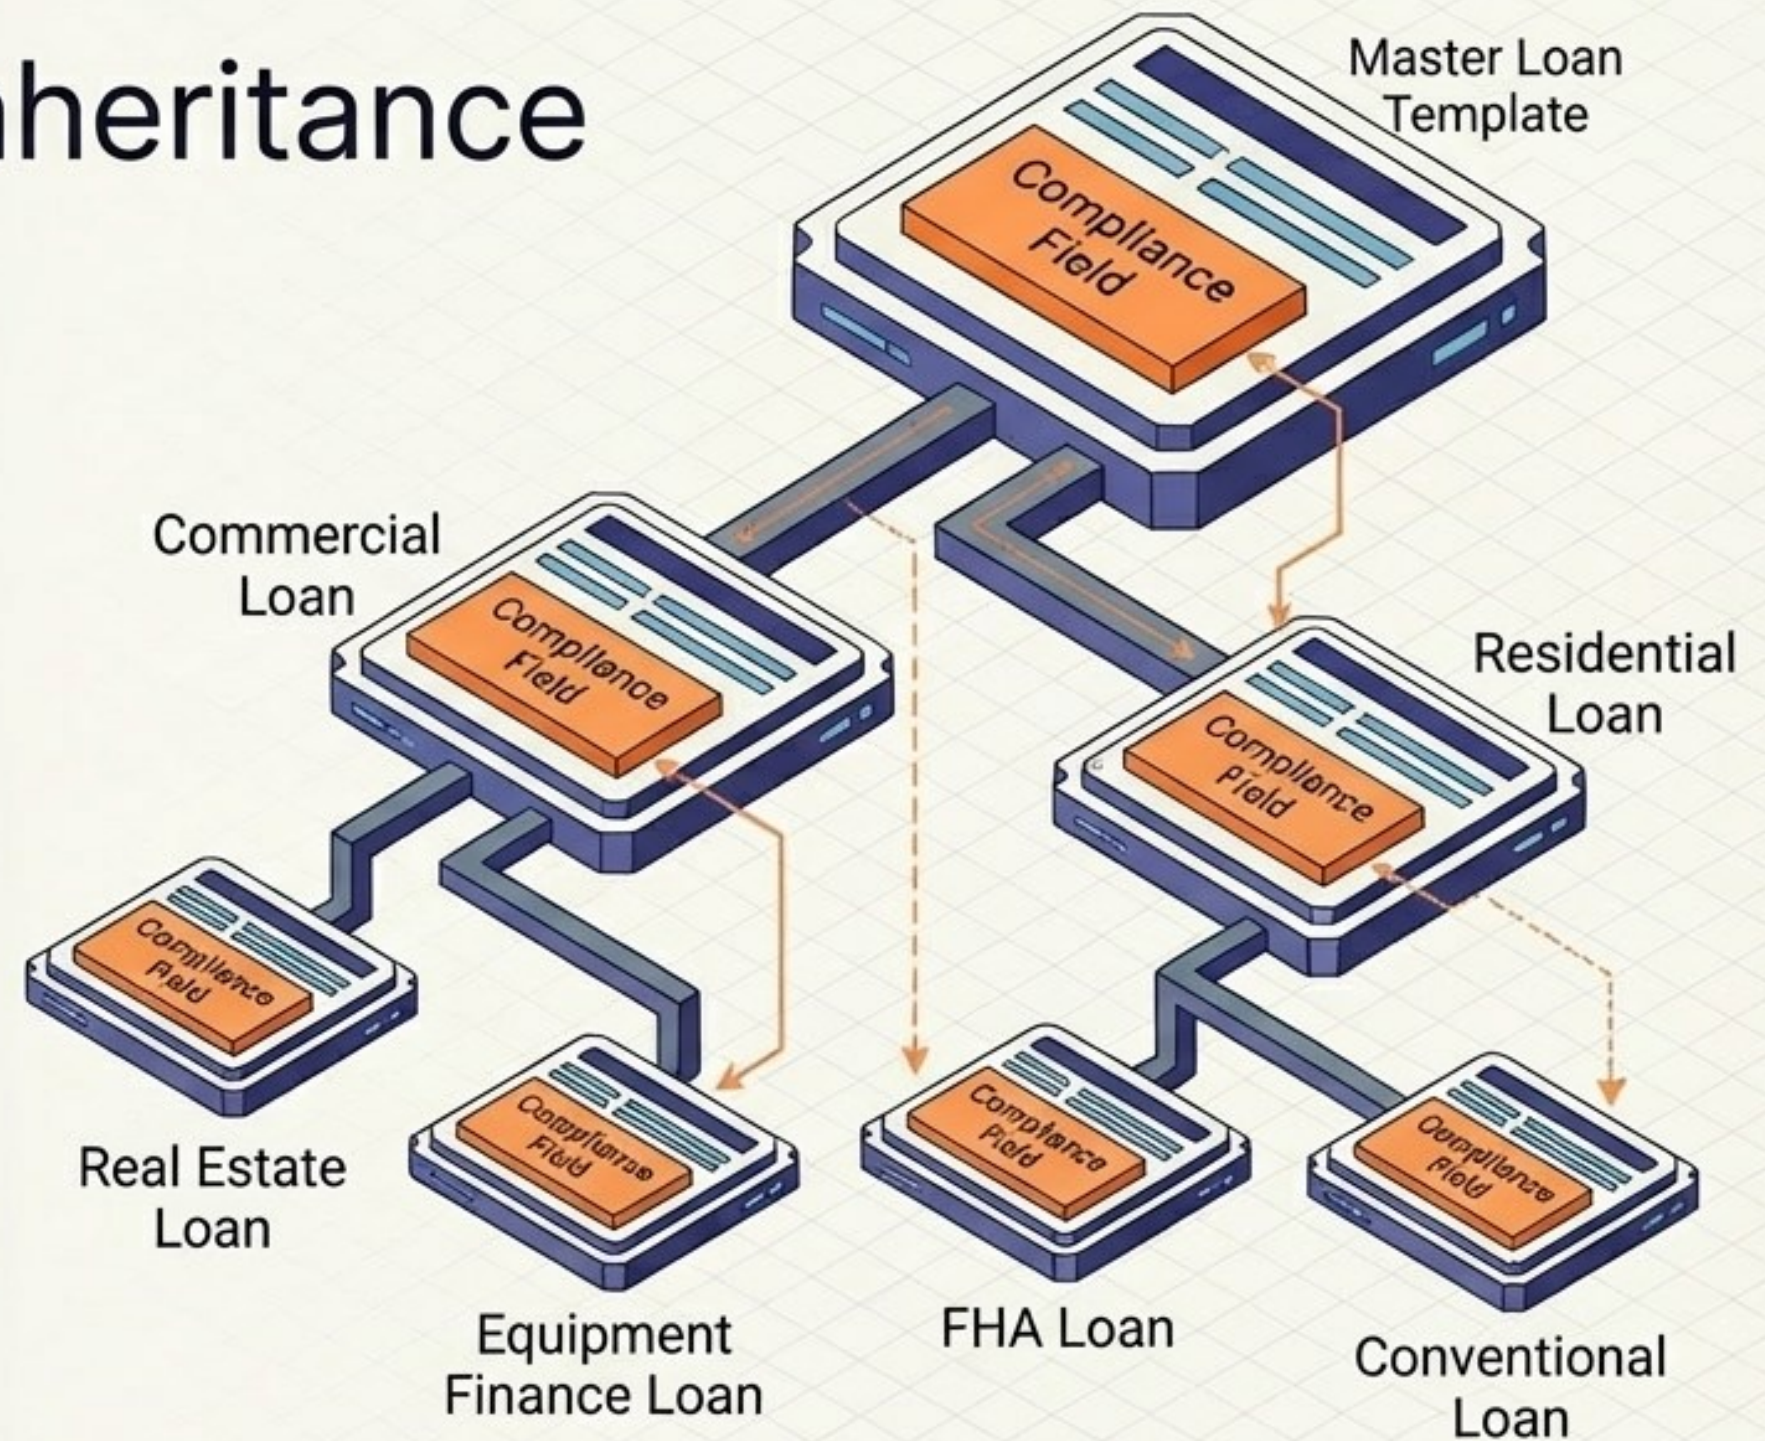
nheritance

Master Loan Template

Compliance Field

Commercial Loan

Compliance Field

Residential Loan

Compliance Field

Compliance Field

Real Estate Loan

Compliance Field

Equipment Finance Loan

Compliance Field

FHA Loan

Compliance Field

Conventional Loan